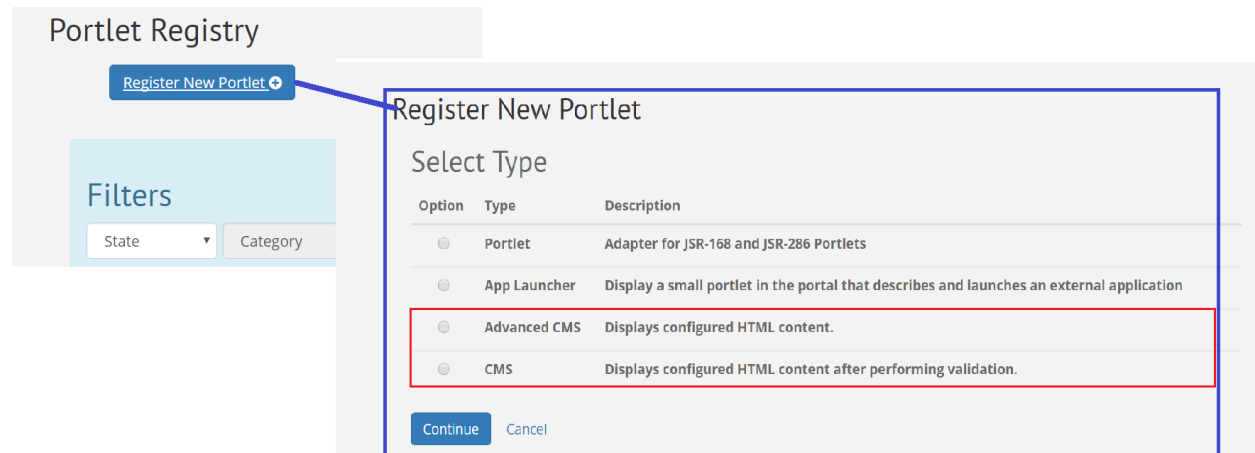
Portlet Registry

Register New Portlet

Filters

State

Category

Register New Portlet

Select Type

| Option | Type | Description |
|---|---|---|
| | Portlet | Adapter for JSR-168 and JSR-286 Portlets |
| | App Launcher | Display a small portlet in the portal that describes and launches an external application |
| | Advanced CMS | Displays configured HTML content. |
| | CMS | Displays configured HTML content after performing validation. |

Continue Cancel